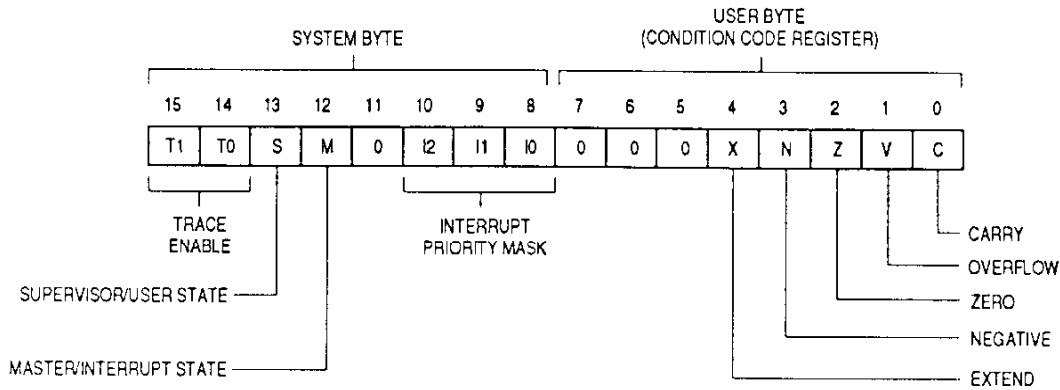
SYSTEM BYTE

USER BYTE
(CONDITION CODE REGISTER)

| 15 | 14 | 13 | 12 | 11 | 10 | 9 | 8 | 7 | 6 | 5 | 4 | 3 | 2 | 1 | 0 |
|---|---|---|---|---|---|---|---|---|---|---|---|---|---|---|---|
| T1 | T0 | S | M | 0 | I2 | I1 | I0 | 0 | 0 | 0 | X | N | Z | V | C |

TRACE ENABLE

INTERRUPT PRIORITY MASK

CARRY

OVERFLOW

ZERO

NEGATIVE

EXTEND

SUPERVISOR/USER STATE

MASTER/INTERRUPT STATE